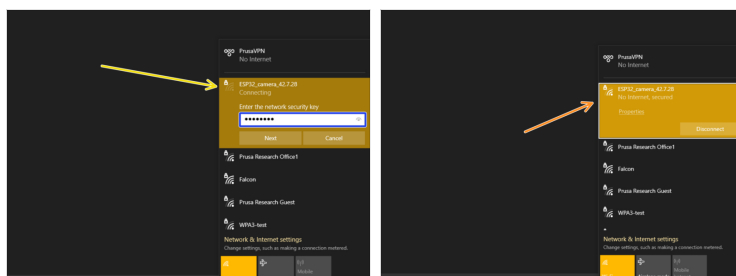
PrusaVPN
No Internet

ESP32_camera_42.7.28
Connecting

Enter the network security key

•••••••••

Next

Cancel

Prusa Research Office1

Falcon

Prusa Research Guest

WPA3-test

Network & Internet settings
Change settings, such as making a connection metered.

Mobile

PrusaVPN
No Internet

ESP32_camera_42.7.28
No Internet, secured

Properties

Disconnect

Prusa Research Office1

Falcon

Prusa Research Guest

WPA3-test

Network & Internet settings
Change settings, such as making a connection metered.

Mobile